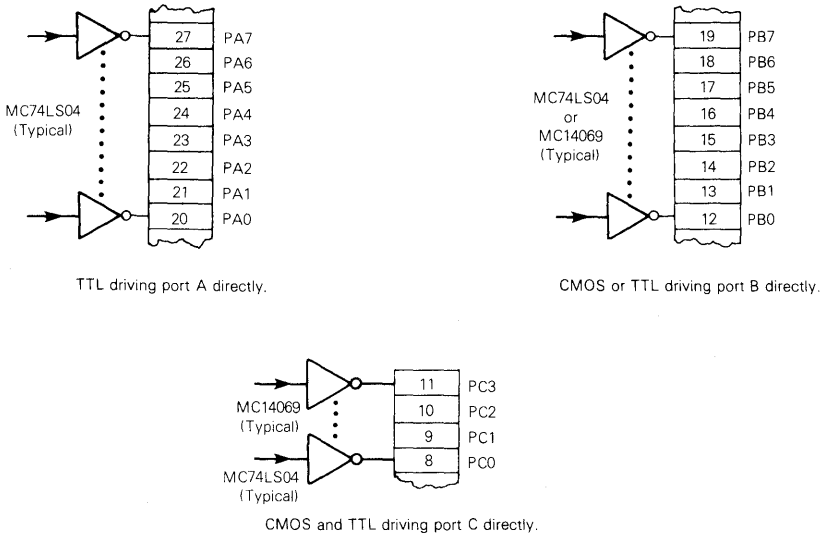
27 PA7
26 PA6
25 PA5
24 PA4
23 PA3
22 PA2
21 PA1
20 PA0

MC74LS04 (Typical)

TTL driving port A directly.

19 PB7
18 PB6
17 PB5
16 PB4
15 PB3
14 PB2
13 PB1
12 PB0

MC74LS04 or MC14069 (Typical)

CMOS or TTL driving port B directly.

11 PC3
10 PC2
9 PC1
8 PC0

MC14069 (Typical)

MC74LS04 (Typical)

CMOS and TTL driving port C directly.